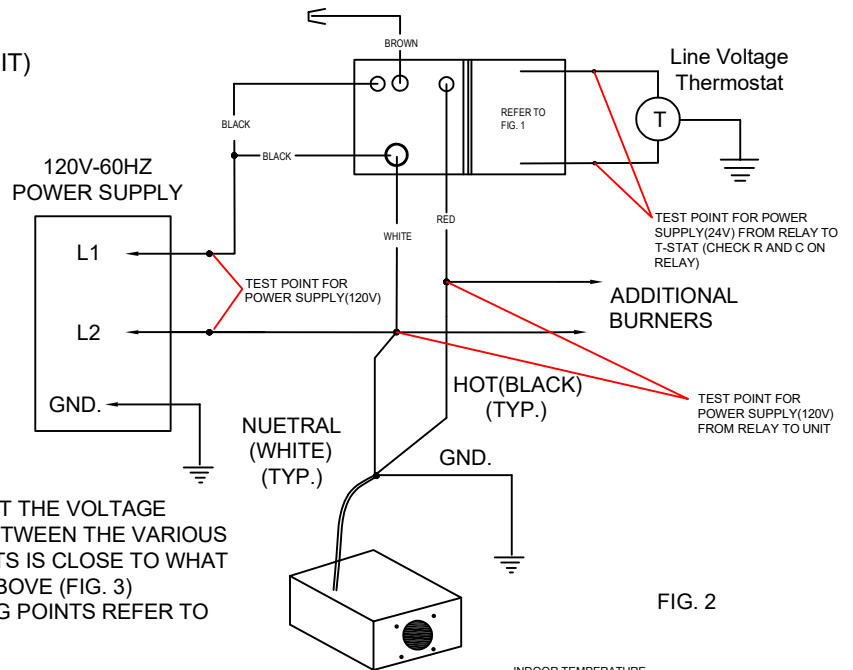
IT)

BROWN

Line Voltage Thermostat

T

BLACK

BLACK

REFER TO FIG. 1

120V-60HZ POWER SUPPLY

L1

L2

GND.

WHITE

RED

TEST POINT FOR POWER SUPPLY(120V)

TEST POINT FOR POWER SUPPLY(24V) FROM RELAY TO T-STAT (CHECK R AND C ON RELAY)

ADDITIONAL BURNERS

HOT(BLACK) (TYP.)

TEST POINT FOR POWER SUPPLY(120V) FROM RELAY TO UNIT

NUETRAL (WHITE) (TYP.)

GND.

T THE VOLTAGE TWEEN THE VARIOUS TS IS CLOSE TO WHAT BOVE (FIG. 3) G POINTS REFER TO

FIG. 2

INDOOR TEMPERATURE